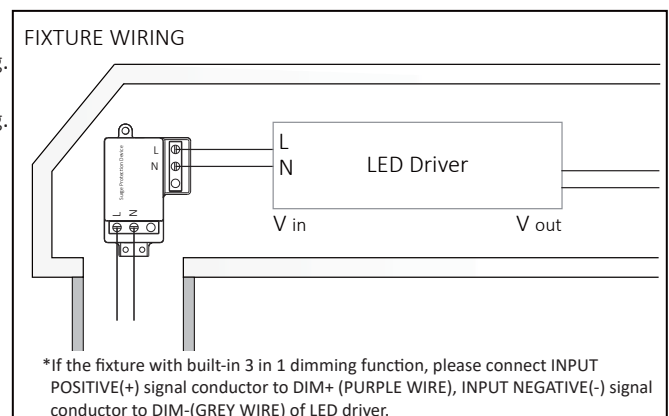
FIXTURE WIRING

Surge Protection Device

L
N

L N

L
N

LED Driver

V in

V out

*If the fixture with built-in 3 in 1 dimming function, please connect INPUT POSITIVE(+) signal conductor to DIM+ (PURPLE WIRE), INPUT NEGATIVE(-) signal conductor to DIM-(GREY WIRE) of LED driver.